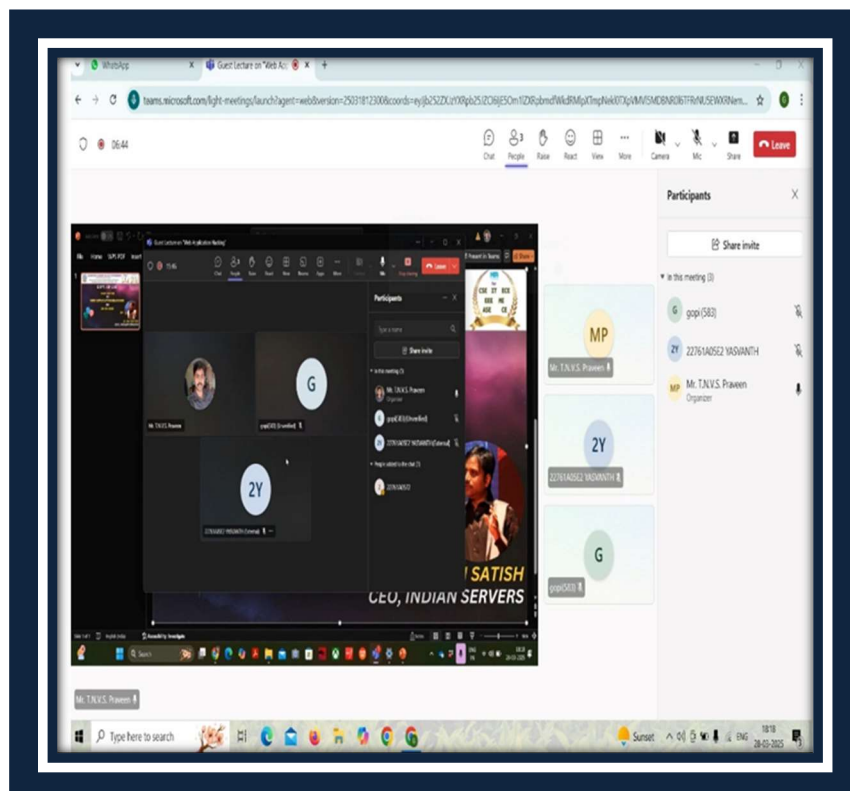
WhatsApp
Guest Lecture on "Web Ap
teams.microsoft.com/light-meetings/launch?agent=web&version=25031812300&coords=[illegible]
06:44
Chat People Raise React View More Camera Mic Share Leave

Participants
Share invite
In this meeting (3)
gopi (583)
22761A05E2 YASVANTH
Mr. T.N.V.S. Praveen
Organizer

MP
Mr. T.N.V.S. Praveen
2Y
22761A05E2 YASVANTH
G
gopi (583)

Guest Lecture on "Web Application Hosting"
Leave
Participants
Share invite
In this meeting (3)
Mr. T.N.V.S. Praveen
Organizer
gopi (583) (Unverified)
22761A05E2 YASVANTH (External)
Mr. T.N.V.S. Praveen
gopi (583) (Unverified)
G
2Y
22761A05E2 YASVANTH (External)
CSE 2Y ECE EEE ME ASE CE
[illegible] SATISH
CEO, INDIAN SERVERS
Mr. T.N.V.S. Praveen

Type here to search
Sunset
ENG
18:18
28-03-2025